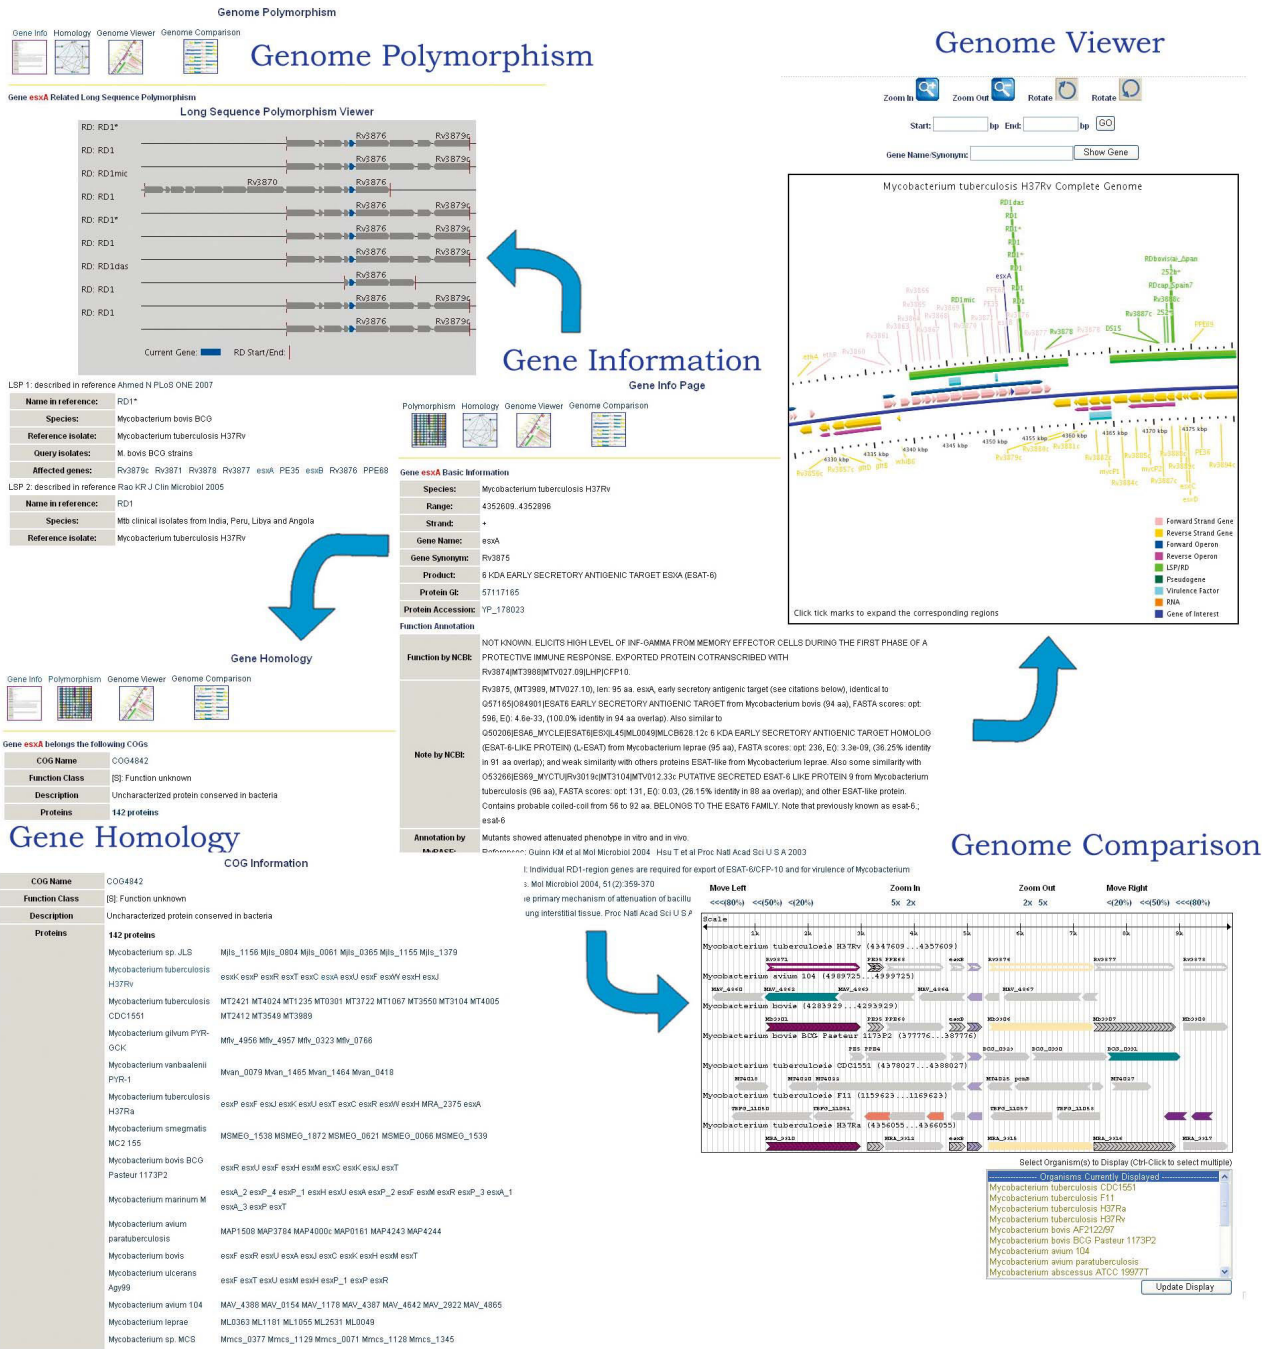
Genome Polymorphism

Gene Info Homology Genome Viewer Genome Comparison

Genome Polymorphism

Gene esxA Related Long Sequence Polymorphism

Long Sequence Polymorphism Viewer

RD: RD1*
RD: RD1
RD: RD1mic
RD: RD1
RD: RD1*
RD: RD1
RD: RD1
RD: RD1das
RD: RD1
RD: RD1

Rv3876 Rv3879c Rv3870

Current Gene: RD Start/End:

LSP 1: described in reference Ahmed N PLoS ONE 2007

| Name in reference: | RD1* |
|---|---|
| Species: | Mycobacterium bovis BCG |
| Reference isolate: | Mycobacterium tuberculosis H37Rv |
| Query isolates: | M. bovis BCG strains |
| Affected genes: | Rv3879c Rv3871 Rv3878 Rv3877 esxA PE35 esxB Rv3876 PPE68 |

LSP 2: described in reference Rao KR J Clin Microbiol 2005

| Name in reference: | RD1 |
|---|---|
| Species: | Mtb clinical isolates from India, Peru, Libya and Angola |
| Reference isolate: | Mycobacterium tuberculosis H37Rv |

Genome Viewer

Zoom In Zoom Out Rotate Rotate

Start: bp End: bp GO

Gene Name/Synonym: Show Gene

Mycobacterium tuberculosis H37Rv Complete Genome

Forward Strand Gene
Reverse Strand Gene
Forward Operon
Reverse Operon
LSP/RD
Pseudogene
Virulence Factor
RNA
Gene of Interest

Click tick marks to expand the corresponding regions

Gene Information

Gene Info Page

Polymorphism Homology Genome Viewer Genome Comparison

Gene esxA Basic Information

| Species: | Mycobacterium tuberculosis H37Rv |
|---|---|
| Range: | 4352609..4352896 |
| Strand: | + |
| Gene Name: | esxA |
| Gene Synonym: | Rv3875 |
| Product: | 6 KDA EARLY SECRETORY ANTIGENIC TARGET ESXA (ESAT-6) |
| Protein GI: | 57117165 |
| Protein Accession: | YP_178023 |

Function Annotation

| Function by NCBI: | NOT KNOWN. ELICITS HIGH LEVEL OF INF-GAMMA FROM MEMORY EFFECTOR CELLS DURING THE FIRST PHASE OF A PROTECTIVE IMMUNE RESPONSE. EXPORTED PROTEIN COTRANSCRIBED WITH Rv3874|MT3988|MTV027.09|LHP|CFP10. |
|---|---|
| Note by NCBI: | Rv3875, (MT3989, MTV027.10), len: 95 aa. esxA, early secretory antigenic target (see citations below), identical to Q57165|O84901|ESAT6 EARLY SECRETORY ANTIGENIC TARGET from Mycobacterium bovis (94 aa), FASTA scores: opt: 596, E(): 4.6e-33, (100.0% identity in 94 aa overlap). Also similar to Q50206|ESAT6_MYCLE|ESAT6|ESXL|L45|ML0049|MLCB628.12c 6 KDA EARLY SECRETORY ANTIGENIC TARGET HOMOLOG (ESAT-6-LIKE PROTEIN) (L-ESAT) from Mycobacterium leprae (95 aa), FASTA scores: opt: 236, E(): 3.3e-09, (36.25% identity in 91 aa overlap); and weak similarity with others proteins ESAT-like from Mycobacterium leprae. Also some similarity with O53266|ES69_MYCTU|Rv3019c|MT3104|MTV012.33c PUTATIVE SECRETED ESAT-6 LIKE PROTEIN 9 from Mycobacterium tuberculosis (96 aa), FASTA scores: opt: 131, E(): 0.03, (26.15% identity in 88 aa overlap); and other ESAT-like protein. Contains probable coiled-coil from 56 to 92 aa. BELONGS TO THE ESAT6 FAMILY. Note that previously known as esat-6.; esat-6 |
| Annotation by | Mutants showed attenuated phenotype in vitro and in vivo. |
| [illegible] | References: Guinn KM et al Mol Microbiol 2004 Hsu T et al Proc Natl Acad Sci U S A 2003 |

Gene Homology

Gene Info Polymorphism Genome Viewer Genome Comparison

Gene esxA belongs the following COGs

| COG Name | COG4842 |
|---|---|
| Function Class | [S]: Function unknown |
| Description | Uncharacterized protein conserved in bacteria |
| Proteins | 142 proteins |

Gene Homology

COG Information

| COG Name | COG4842 |
|---|---|
| Function Class | [S]: Function unknown |
| Description | Uncharacterized protein conserved in bacteria |
| Proteins | 142 proteins |
| Mycobacterium sp. JLS | Mjls_1156 Mjls_0804 Mjls_0061 Mjls_0365 Mjls_1155 Mjls_1379 |
| Mycobacterium tuberculosis H37Rv | esxK esxP esxR esxT esxC esxA esxU esxF esxW esxH esxJ |
| Mycobacterium tuberculosis CDC1551 | MT2421 MT4024 MT1235 MT0301 MT3722 MT1067 MT3550 MT3104 MT4005 MT2412 MT3549 MT3989 |
| Mycobacterium gilvum PYR-GCK | Mflv_4956 Mflv_4957 Mflv_0323 Mflv_0766 |
| Mycobacterium vanbaalenii PYR-1 | Mvan_0079 Mvan_1465 Mvan_1464 Mvan_0418 |
| Mycobacterium tuberculosis H37Ra | esxP esxF esxJ esxK esxU esxT esxC esxR esxW esxH MRA_2375 esxA |
| Mycobacterium smegmatis MC2 155 | MSMEG_1538 MSMEG_1872 MSMEG_0621 MSMEG_0066 MSMEG_1539 |
| Mycobacterium bovis BCG Pasteur 1173P2 | esxR esxU esxF esxH esxM esxC esxK esxJ esxT |
| Mycobacterium marinum M | esxA_2 esxP_4 esxP_1 esxH esxU esxA esxP_2 esxF esxM esxR esxP_3 esxA_1 esxA_3 esxP esxT |
| Mycobacterium avium paratuberculosis | MAP1508 MAP3784 MAP4000c MAP0161 MAP4243 MAP4244 |
| Mycobacterium bovis | esxF esxR esxU esxA esxJ esxC esxK esxH esxM esxT |
| Mycobacterium ulcerans Agy99 | esxF esxT esxU esxM esxH esxP_1 esxP esxR |
| Mycobacterium avium 104 | MAV_4388 MAV_0154 MAV_1178 MAV_4387 MAV_4642 MAV_2922 MAV_4865 |
| Mycobacterium leprae | ML0363 ML1181 ML1055 ML2531 ML0049 |
| Mycobacterium sp. MCS | Mmcs_0377 Mmcs_1129 Mmcs_0071 Mmcs_1128 Mmcs_1345 |

Genome Comparison

: Individual RD1-region genes are required for export of ESAT-6/CFP-10 and for virulence of Mycobacterium
. Mol Microbiol 2004, 51(2):359-370
e primary mechanism of attenuation of bacillu
ung interstitial tissue. Proc Natl Acad Sci U S A

Move Left Zoom In Zoom Out Move Right
<<<(80%) <<(50%) <(20%) 5x 2x 2x 5x >(20%) >>(50%) >>>(80%)

Scale
Mycobacterium tuberculosis H37Rv (4347609...4357609)
Mycobacterium avium 104 (4989725...4999725)
Mycobacterium bovis (4283929...4293929)
Mycobacterium bovis BCG Pasteur 1173P2 (377776...387776)
Mycobacterium tuberculosis CDC1551 (4378027...4388027)
Mycobacterium tuberculosis F11 (1159623...1169623)
Mycobacterium tuberculosis H37Ra (4356055...4366055)

Select Organism(s) to Display (Ctrl-Click to select multiple)

-------------- Organisms Currently Displayed --------------
Mycobacterium tuberculosis CDC1551
Mycobacterium tuberculosis F11
Mycobacterium tuberculosis H37Ra
Mycobacterium tuberculosis H37Rv
Mycobacterium bovis AF2122/97
Mycobacterium bovis BCG Pasteur 1173P2
Mycobacterium avium 104
Mycobacterium avium paratuberculosis
Mycobacterium abscessus ATCC 19977T

Update Display